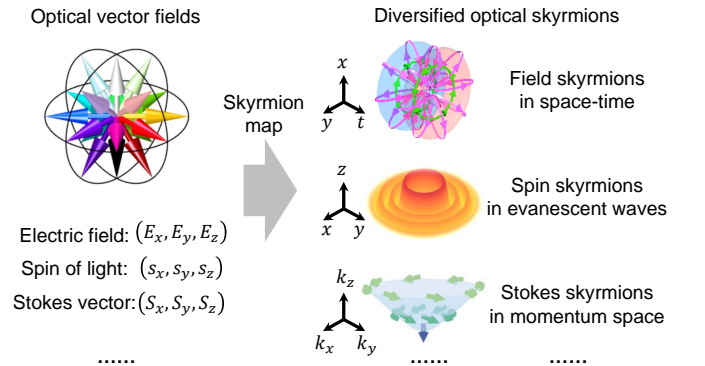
Optical vector fields

Diversified optical skyrmions

Skyrmion map

$x$
$y$ $t$

Field skyrmions in space-time

$z$
$x$ $y$

Spin skyrmions in evanescent waves

$k_z$
$k_x$ $k_y$

Stokes skyrmions in momentum space

Electric field: $(E_x, E_y, E_z)$

Spin of light: $(s_x, s_y, s_z)$

Stokes vector: $(S_x, S_y, S_z)$

......

......

......